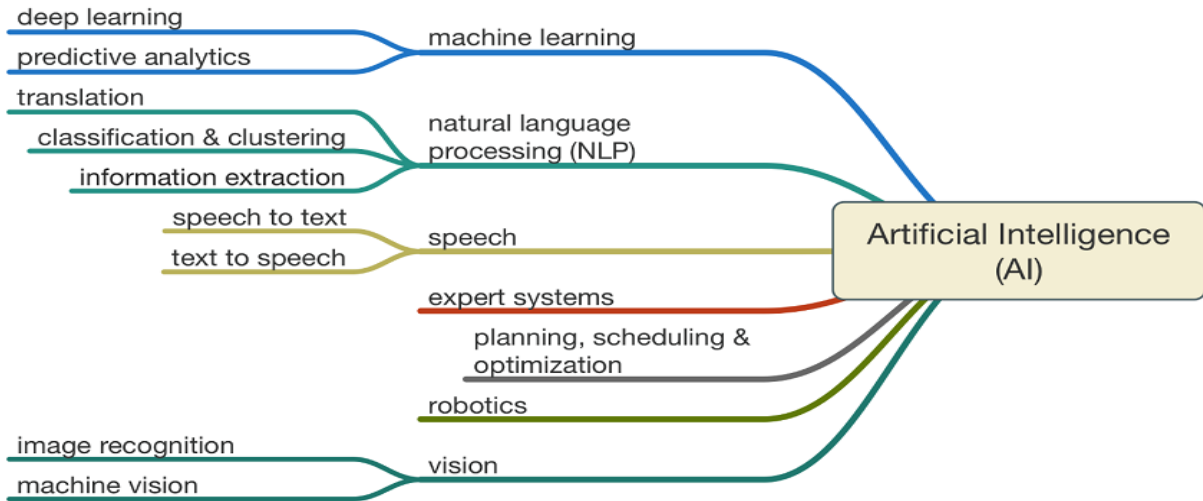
deep learning

predictive analytics

machine learning

translation

classification & clustering

information extraction

natural language processing (NLP)

speech to text

text to speech

speech

Artificial Intelligence (AI)

expert systems

planning, scheduling & optimization

robotics

image recognition

machine vision

vision